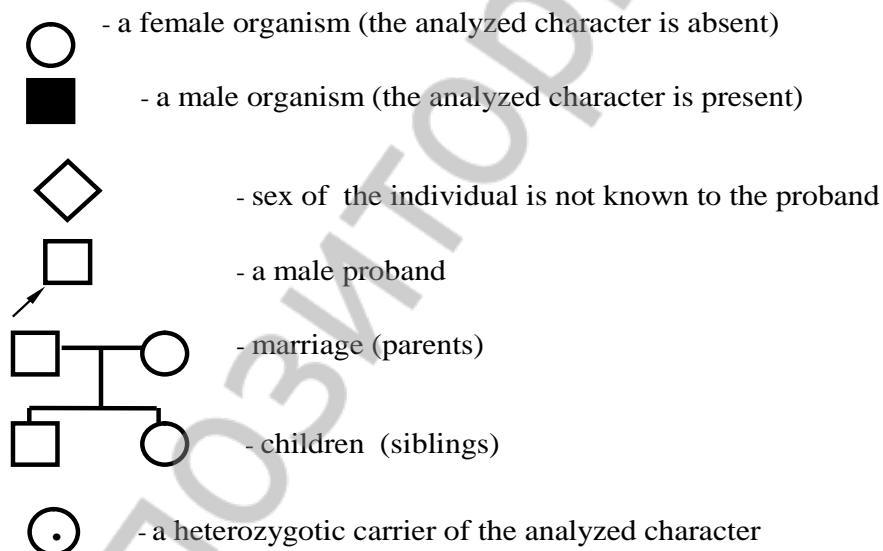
- a female organism (the analyzed character is absent)

- a male organism (the analyzed character is present)

- sex of the individual is not known to the proband

- a male proband

- marriage (parents)

- children (siblings)

- a heterozygotic carrier of the analyzed character

РЕПОЗИТОРИЙ